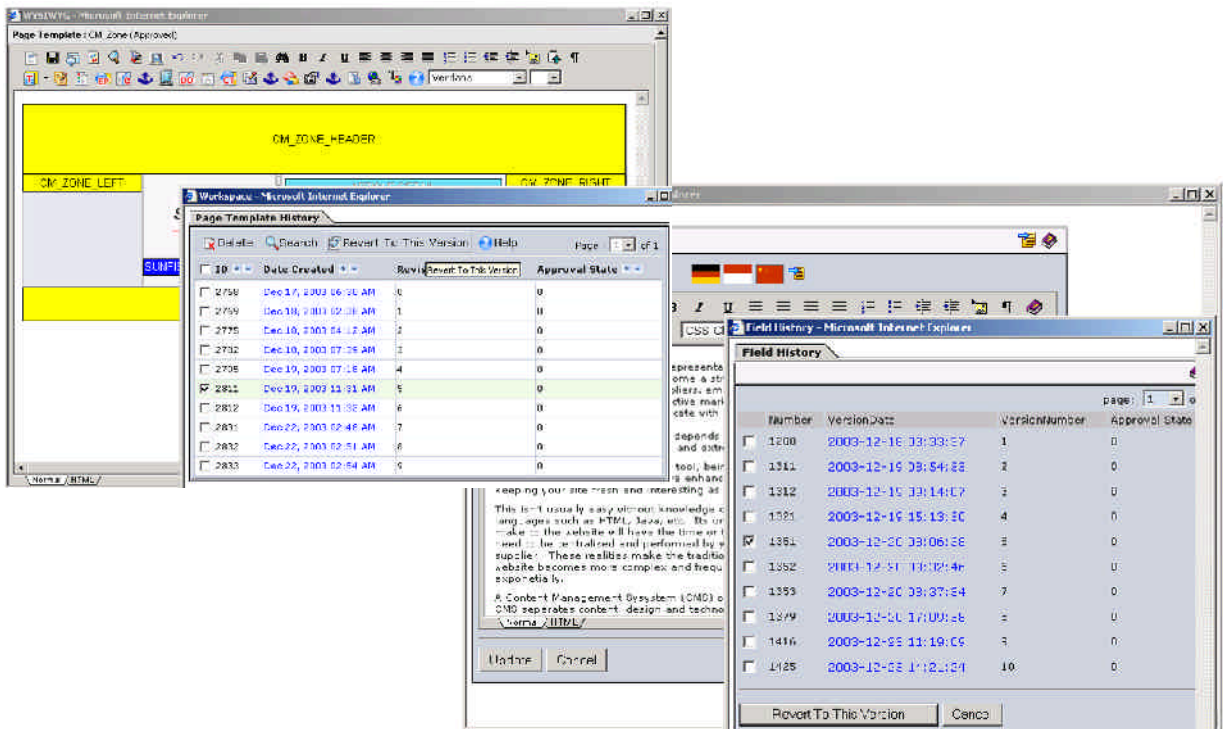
WYSIWYG - Microsoft Internet Explorer

Page Template : CM Zone (Approved)

verdana

CM_ZONE_HEADER

CM_ZONE_LEFT

CM_ZONE_RIGHT

SUNFI

Normal HTML

Workspace - Microsoft Internet Explorer

Page Template History

Delete Search Revert To This Version Help Page 1 of 1

| ID | Date Created | Revis Revert To This Version | Approval State |
|---|---|---|---|
| 2758 | Dec.17, 2003 06:30 AM | 0 | 0 |
| 2759 | Dec.18, 2003 02:36 AM | 1 | 0 |
| 2775 | Dec.18, 2003 04:12 AM | 2 | 0 |
| 2782 | Dec.18, 2003 07:26 AM | 3 | 0 |
| 2785 | Dec.19, 2003 07:18 AM | 4 | 0 |
| 2811 | Dec.19, 2003 11:31 AM | 5 | 0 |
| 2812 | Dec.19, 2003 11:32 AM | 6 | 0 |
| 2831 | Dec.22, 2003 02:48 AM | 7 | 0 |
| 2832 | Dec.22, 2003 02:51 AM | 8 | 0 |
| 2833 | Dec.22, 2003 02:54 AM | 9 | 0 |

CSS Cl

represents ome a str pliers, em ctive mark cate with depends and extr tool, bein rs enhanc

keeping your site fresh and interesting as

This isn't usually easy without knowledge c languages such as HTML, Java, etc. Its ur make == the website will have the time or t need to be centralized and performed by w supplier. These realities make the traditic website becomes more complex and frequ exponetially.

A Content Management Ssystem (CMS) c CMS seperates content design and techno

Normal HTML

Update Cancel

Field History - Microsoft Internet Explorer

Field History

page: 1 o

| | Number | VersionDate | VersionNumber | Approval State |
|---|---|---|---|---|
| | 1300 | 2003-12-16 03:33:57 | 1 | 0 |
| | 1311 | 2003-12-19 03:54:88 | 2 | 0 |
| | 1312 | 2003-12-19 03:14:07 | 3 | 0 |
| | 1321 | 2003-12-19 15:13:30 | 4 | 0 |
| | 1351 | 2003-12-20 03:06:36 | 5 | 0 |
| | 1352 | 2003-12-20 03:02:46 | 6 | 0 |
| | 1353 | 2003-12-20 03:37:54 | 7 | 0 |
| | 1379 | 2003-12-20 17:00:26 | 8 | 0 |
| | 1416 | 2003-12-22 11:19:09 | 9 | 0 |
| | 1425 | 2003-12-23 11:21:54 | 10 | 0 |

Revert To This Version Cance